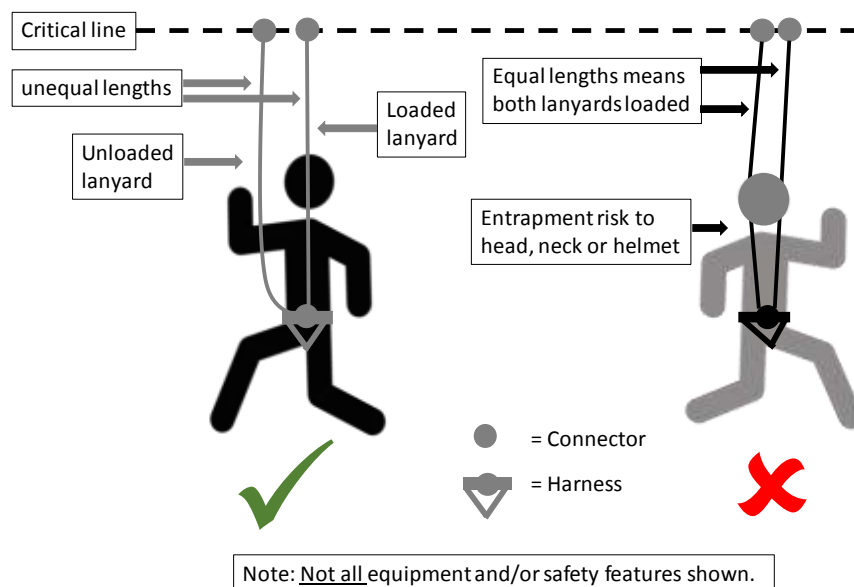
Critical line

unequal lengths

Loaded lanyard

Unloaded lanyard

Equal lengths means both lanyards loaded

Entrapment risk to head, neck or helmet

= Connector

= Harness

Note: Not all equipment and/or safety features shown.